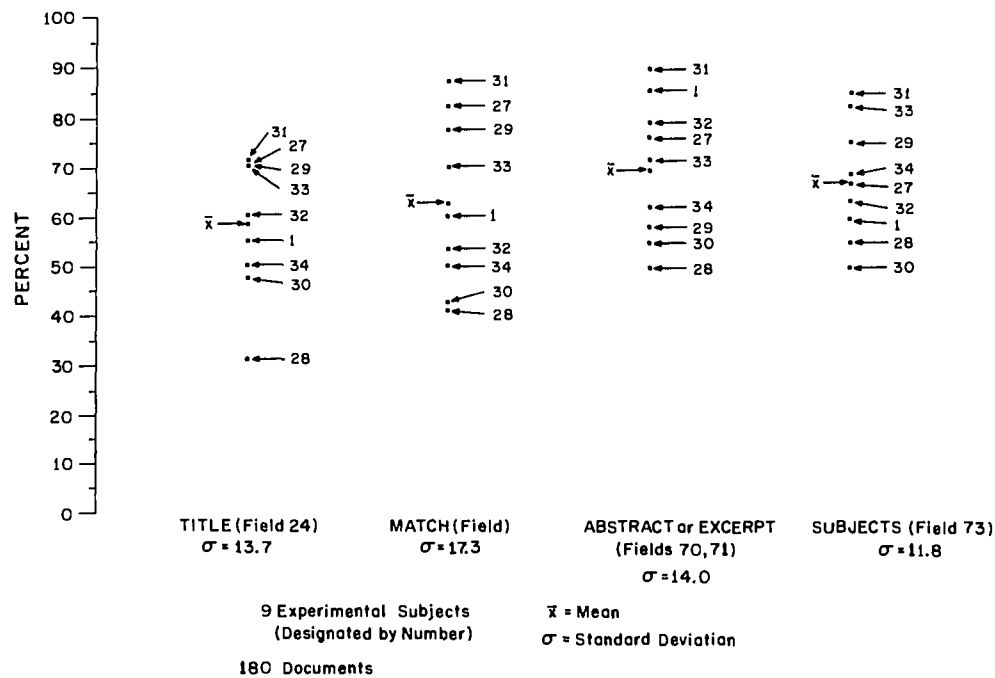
100
90
80
70
60
50
40
30
20
10
0

PERCENT

31
27
29
33
$\bar{x}$
32
1
34
30
28

31
27
29
33
$\bar{x}$
1
32
34
30
28

31
1
32
27
$\bar{x}$
33
34
29
30
28

31
33
29
$\bar{x}$
34
27
32
1
28
30

TITLE (Field 24)
$\sigma = 13.7$

MATCH (Field)
$\sigma = 17.3$

ABSTRACT or EXCERPT (Fields 70, 71)
$\sigma = 14.0$

SUBJECTS (Field 73)
$\sigma = 11.8$

9 Experimental Subjects (Designated by Number)

$\bar{x}$ = Mean
$\sigma$ = Standard Deviation

180 Documents